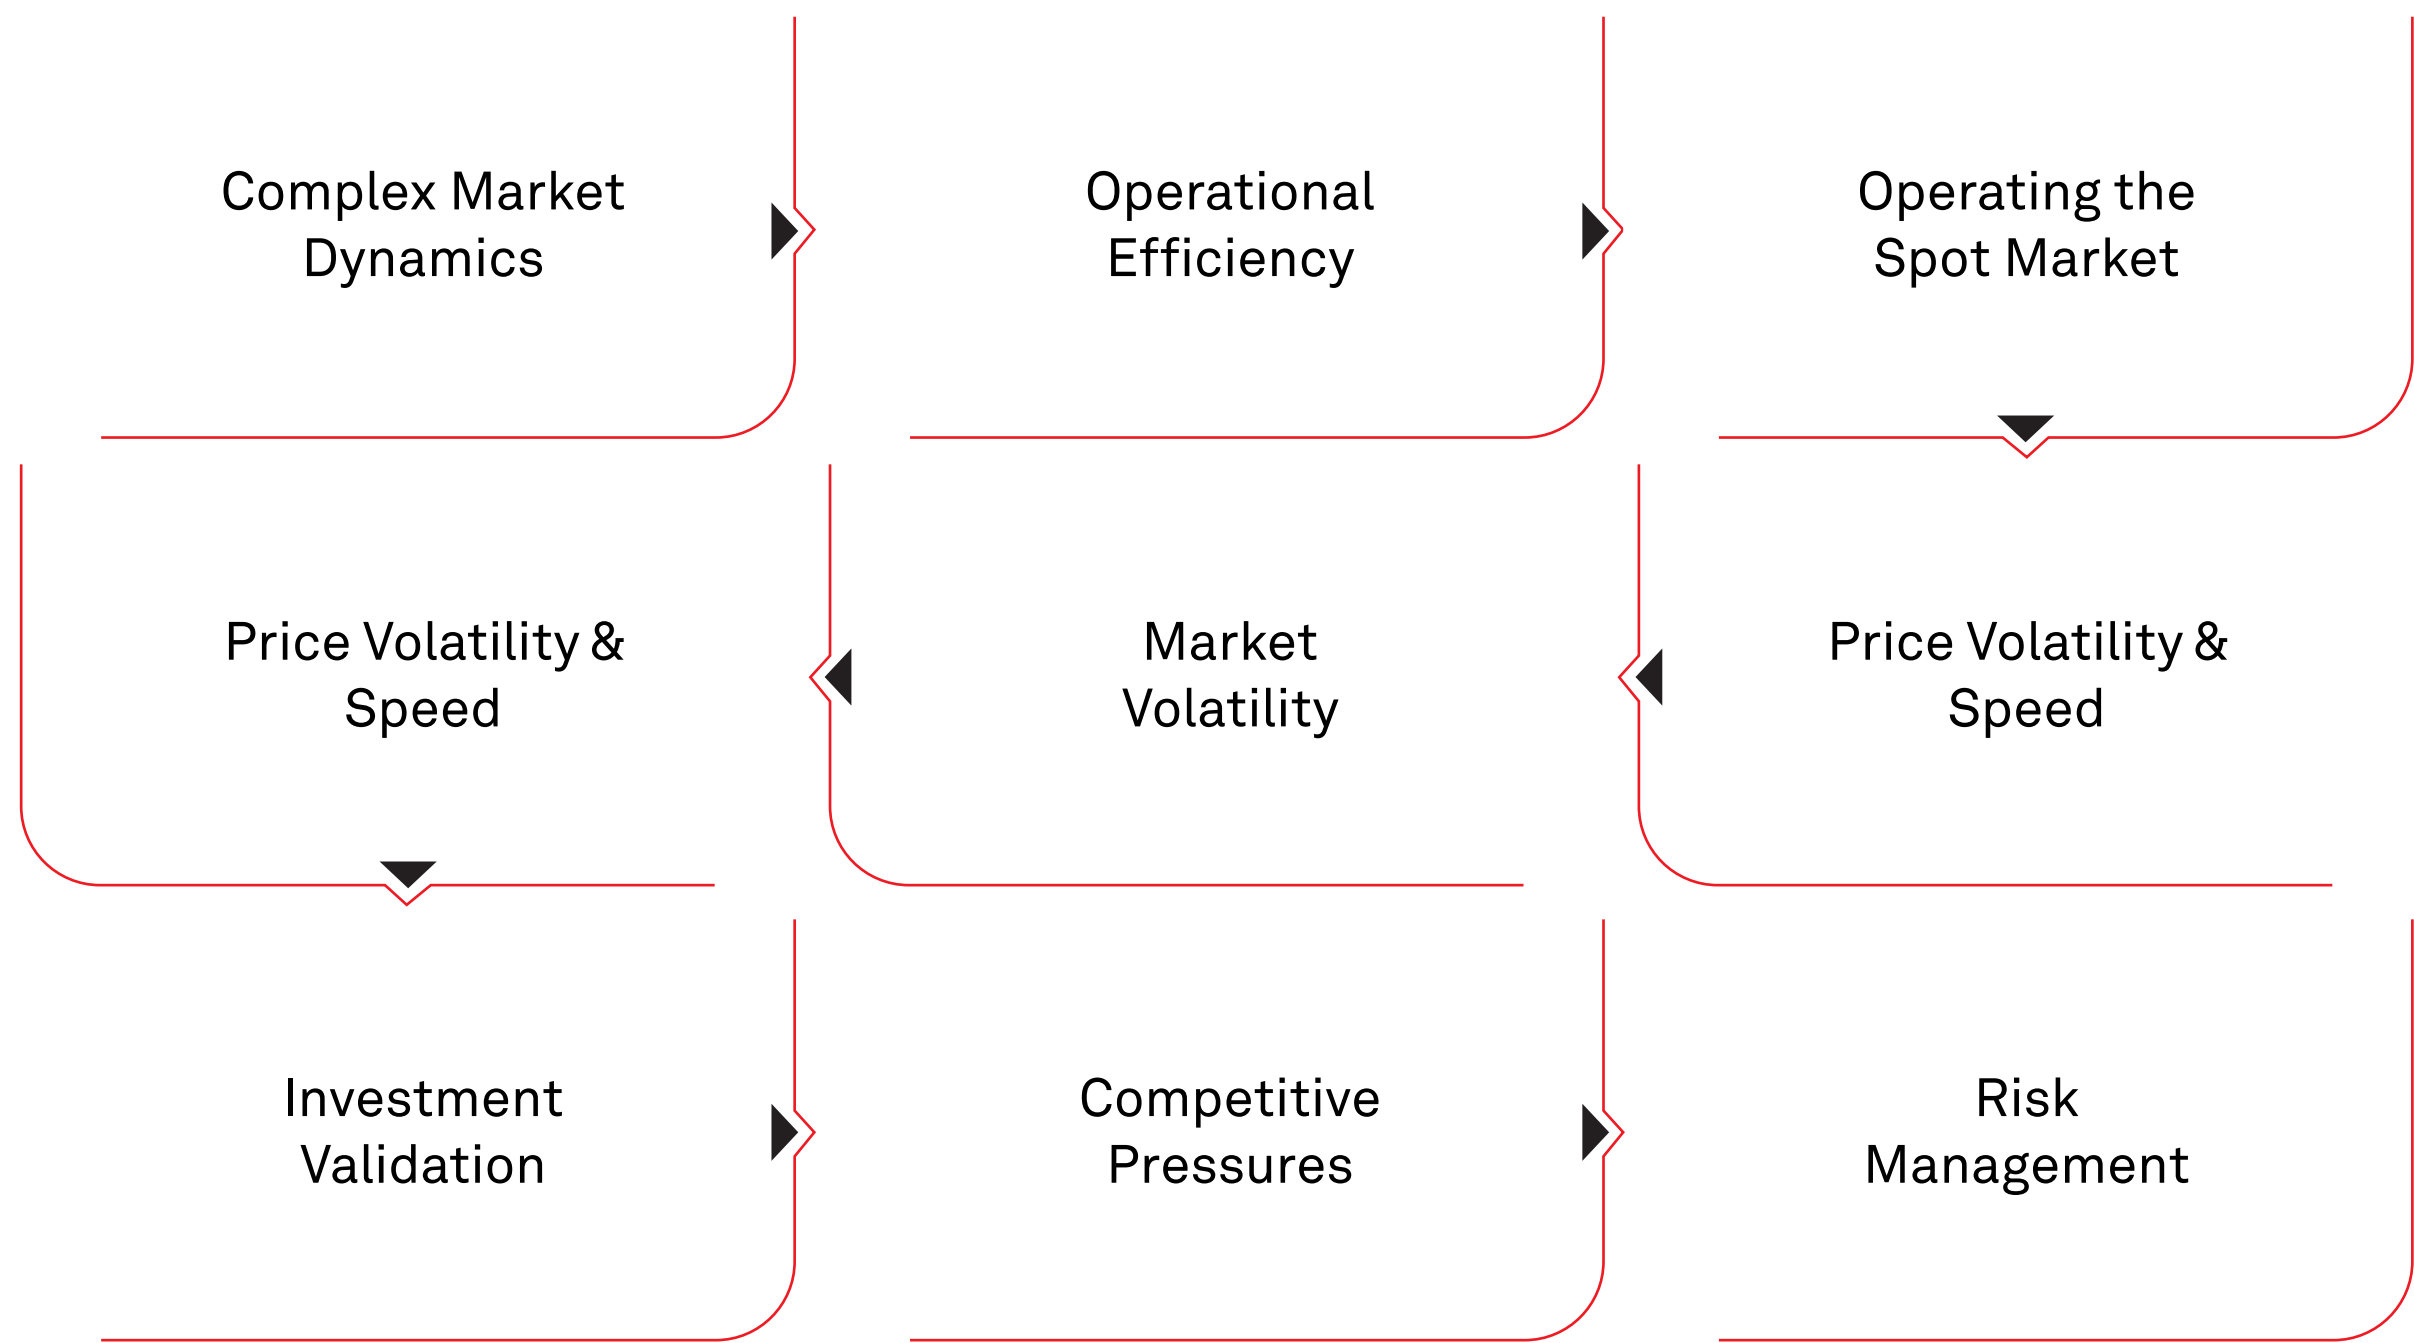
Complex Market Dynamics

Operational Efficiency

Operating the Spot Market

Price Volatility & Speed

Market Volatility

Price Volatility & Speed

Investment Validation

Competitive Pressures

Risk Management